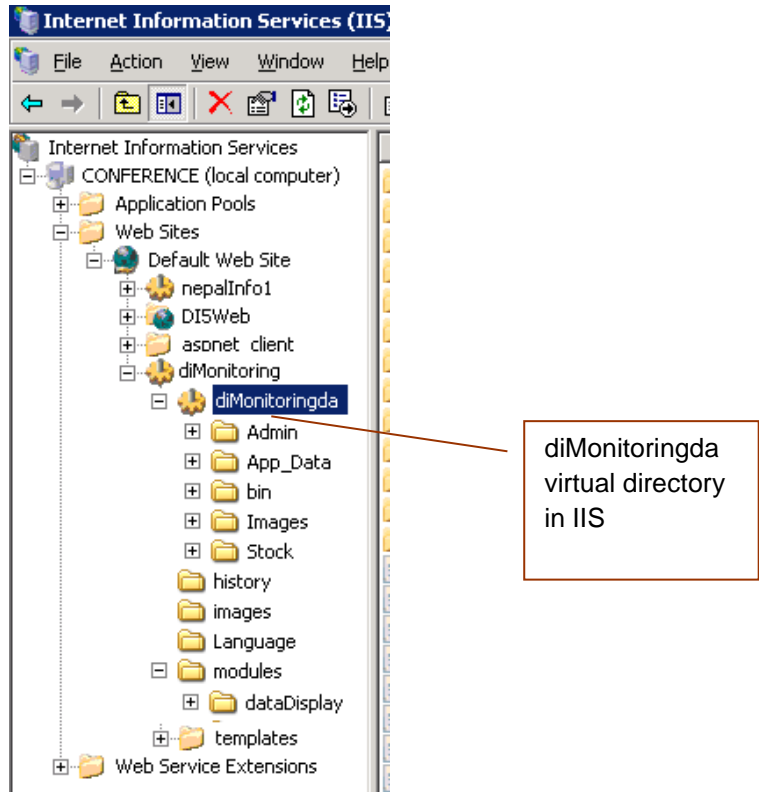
Internet Information Services (IIS

File Action View Window Help

Internet Information Services
CONFERENCE (local computer)
Application Pools
Web Sites
Default Web Site
nepalInfo1
DISWeb
aspnet_client
diMonitoring
diMonitoringda
Admin
App_Data
bin
Images
Stock
history
images
Language
modules
dataDisplay
templates
Web Service Extensions

diMonitoringda virtual directory in IIS